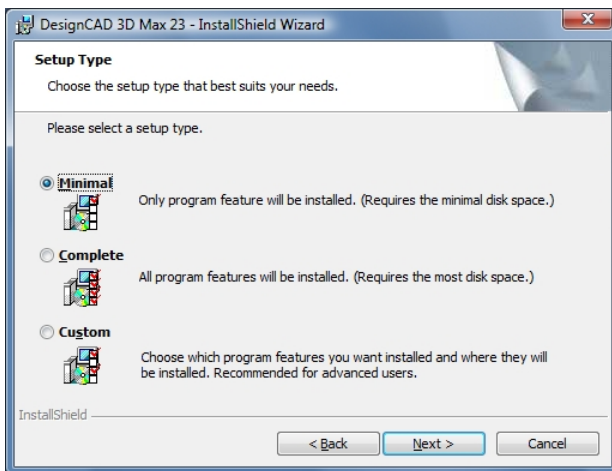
DesignCAD 3D Max 23 - InstallShield Wizard

Setup Type

Choose the setup type that best suits your needs.

Please select a setup type.

Minimal

Only program feature will be installed. (Requires the minimal disk space.)

Complete

All program features will be installed. (Requires the most disk space.)

Custom

Choose which program features you want installed and where they will be installed. Recommended for advanced users.

InstallShield

< Back

Next >

Cancel